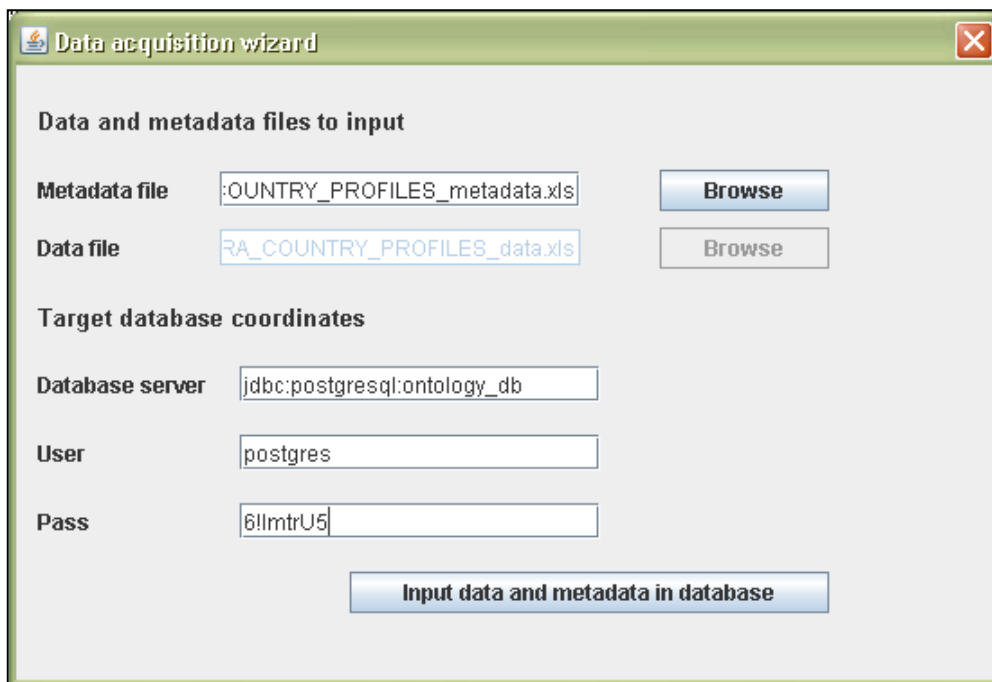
Data acquisition wizard

Data and metadata files to input

Metadata file :OUNTRY_PROFILES_metadata.xls Browse

Data file RA_COUNTRY_PROFILES_data.xls Browse

Target database coordinates

Database server jdbc:postgresql:ontology_db

User postgres

Pass 6!lmtrU5

Input data and metadata in database